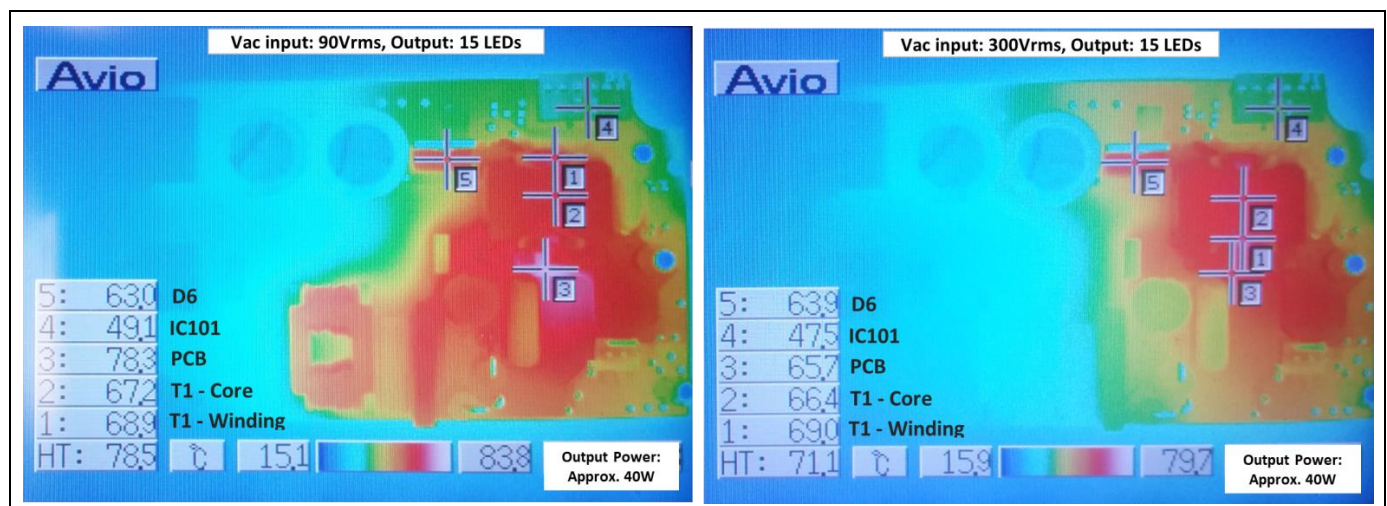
Vac input: 90Vrms, Output: 15 LEDs

Avio

4
5
1
2
3

5: 63.0 D6
4: 49.1 IC101
3: 78.3 PCB
2: 67.2 T1 - Core
1: 68.9 T1 - Winding
HT: 78.5 ℃ 15.1 83.8

Output Power: Approx. 40W

Vac input: 300Vrms, Output: 15 LEDs

Avio

4
5
2
1
3

5: 63.9 D6
4: 47.5 IC101
3: 65.7 PCB
2: 66.4 T1 - Core
1: 69.0 T1 - Winding
HT: 71.1 ℃ 15.9 79.7

Output Power: Approx. 40W